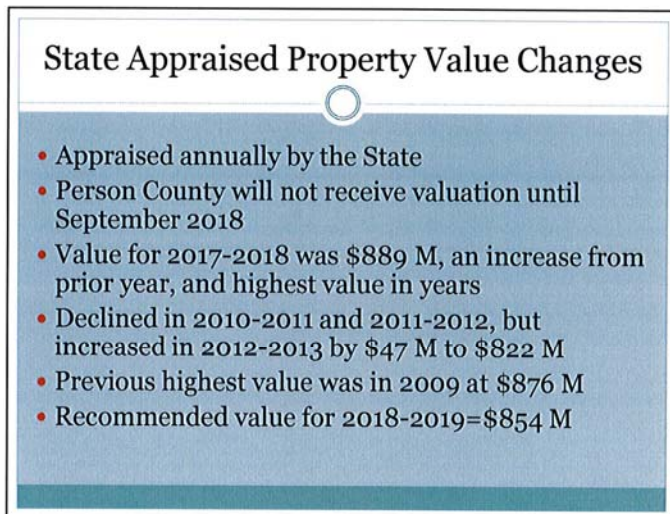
State Appraised Property Value Changes

- Appraised annually by the State
- Person County will not receive valuation until September 2018
- Value for 2017-2018 was \$889 M, an increase from prior year, and highest value in years
- Declined in 2010-2011 and 2011-2012, but increased in 2012-2013 by \$47 M to \$822 M
- Previous highest value was in 2009 at \$876 M
- Recommended value for 2018-2019=\$854 M